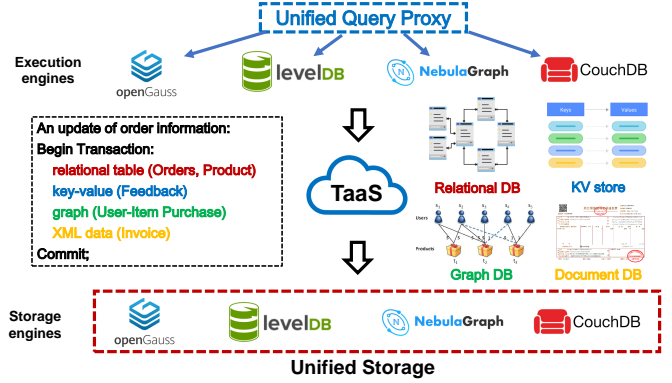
Unified Query Proxy

Execution engines

openGauss

levelDB

NebulaGraph

CouchDB

An update of order information:
Begin Transaction:
relational table (Orders, Product)
key-value (Feedback)
graph (User-Item Purchase)
XML data (Invoice)
Commit;

TaaS

Keys

Values

Relational DB

KV store

Users

Products

Graph DB

Document DB

Storage engines

openGauss

levelDB

NebulaGraph

CouchDB

Unified Storage